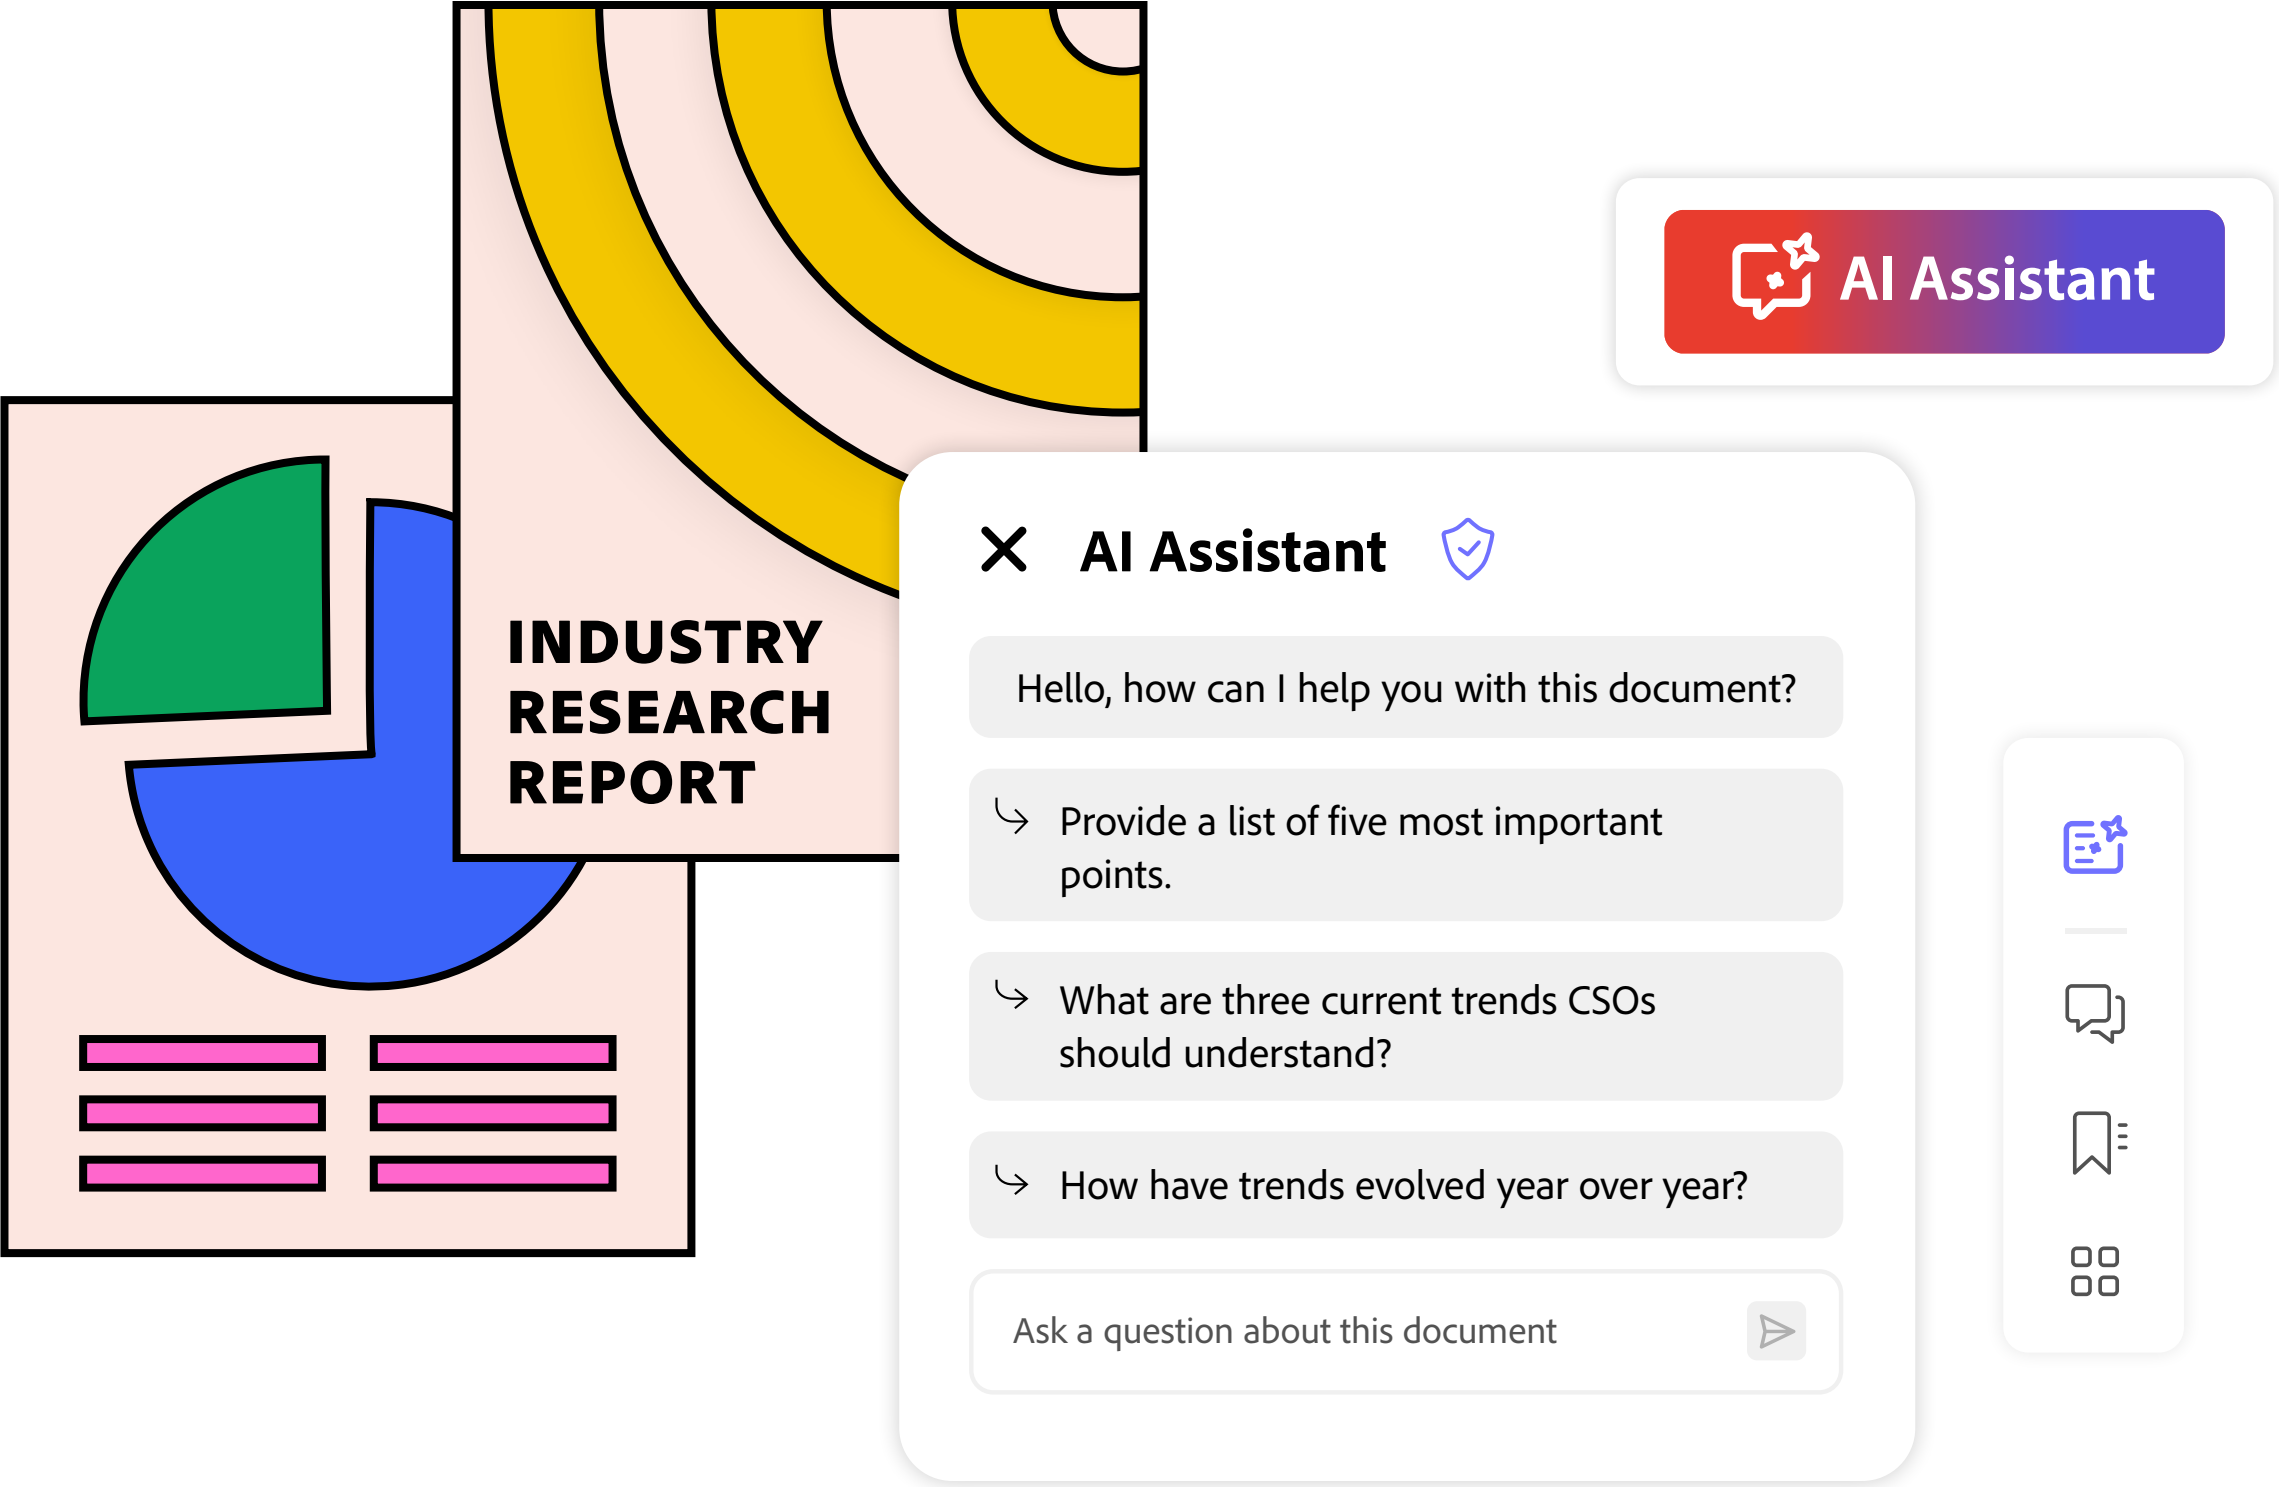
INDUSTRY RESEARCH REPORT

AI Assistant

AI Assistant

Hello, how can I help you with this document?

Provide a list of five most important points.

What are three current trends CSOs should understand?

How have trends evolved year over year?

Ask a question about this document